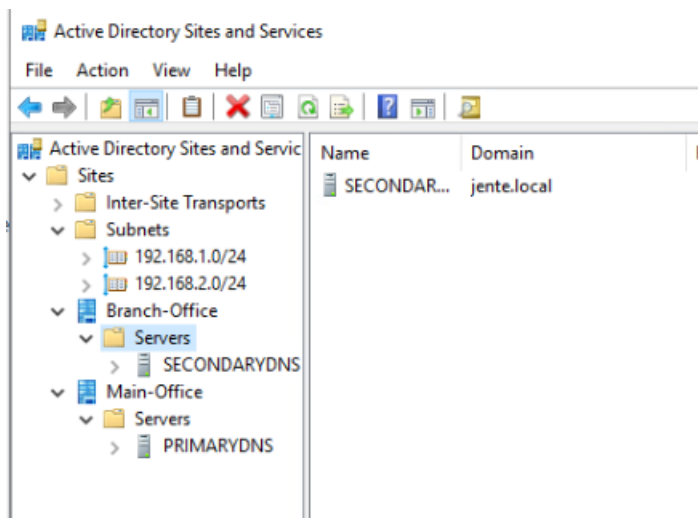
Active Directory Sites and Services

File Action View Help

Active Directory Sites and Servic
Sites
Inter-Site Transports
Subnets
192.168.1.0/24
192.168.2.0/24
Branch-Office
Servers
SECONDARYDNS
Main-Office
Servers
PRIMARYDNS

| Name | Domain |
|---|---|
| SECONDAR... | jente.local |